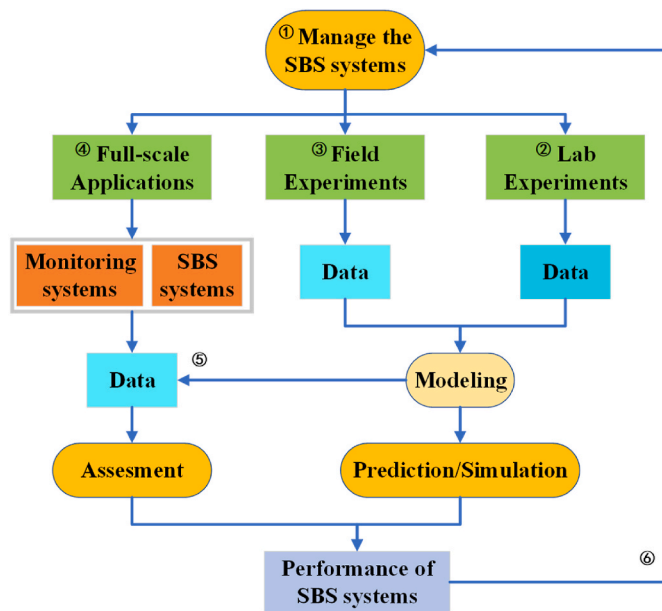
① Manage the SBS systems

④ Full-scale Applications

③ Field Experiments

② Lab Experiments

Monitoring systems

SBS systems

Data

Data

Data

⑤

Modeling

Assesment

Prediction/Simulation

Performance of SBS systems

⑥